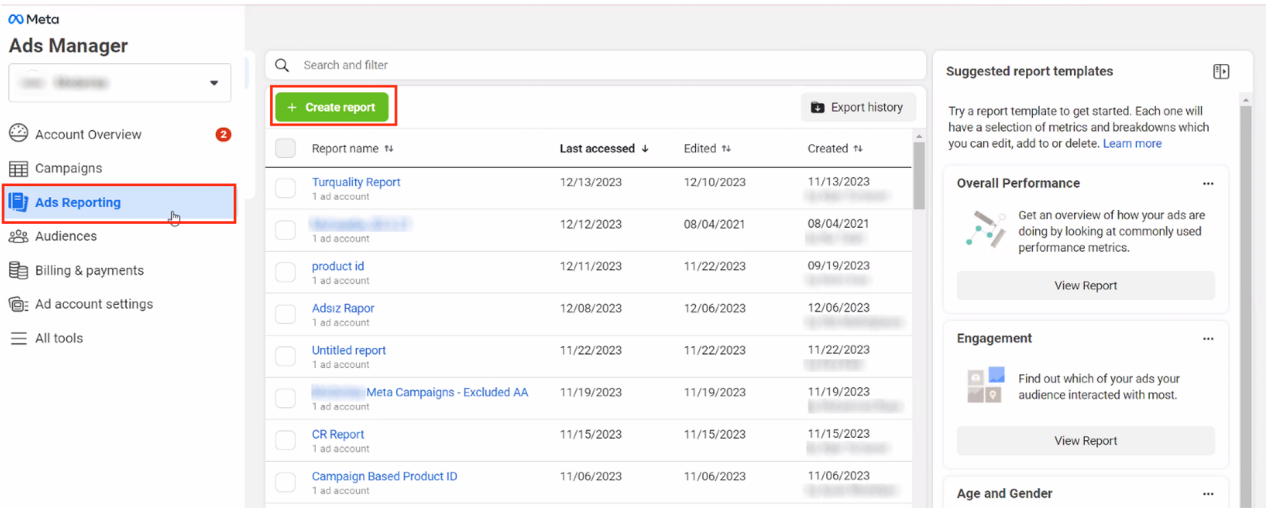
Meta
Ads Manager

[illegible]

Account Overview 2
Campaigns
Ads Reporting
Audiences
Billing & payments
Ad account settings
All tools

Search and filter

+ Create report
Export history

| | Report name | Last accessed | Edited | Created |
|---|---|---|---|---|
| | Turquality Report 1 ad account | 12/13/2023 | 12/10/2023 | 11/13/2023 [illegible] |
| | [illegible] 1 ad account | 12/12/2023 | 08/04/2021 | 08/04/2021 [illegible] |
| | product id 1 ad account | 12/11/2023 | 11/22/2023 | 09/19/2023 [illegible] |
| | Adsız Rapor 1 ad account | 12/08/2023 | 12/06/2023 | 12/06/2023 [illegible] |
| | Untitled report 1 ad account | 11/22/2023 | 11/22/2023 | 11/22/2023 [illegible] |
| | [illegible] Meta Campaigns - Excluded AA 1 ad account | 11/19/2023 | 11/19/2023 | 11/19/2023 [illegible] |
| | CR Report 1 ad account | 11/15/2023 | 11/15/2023 | 11/15/2023 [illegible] |
| | Campaign Based Product ID 1 ad account | 11/06/2023 | 11/06/2023 | 11/06/2023 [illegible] |

Suggested report templates

Try a report template to get started. Each one will have a selection of metrics and breakdowns which you can edit, add to or delete. Learn more

Overall Performance ...
Get an overview of how your ads are doing by looking at commonly used performance metrics.
View Report

Engagement ...
Find out which of your ads your audience interacted with most.
View Report

Age and Gender ...